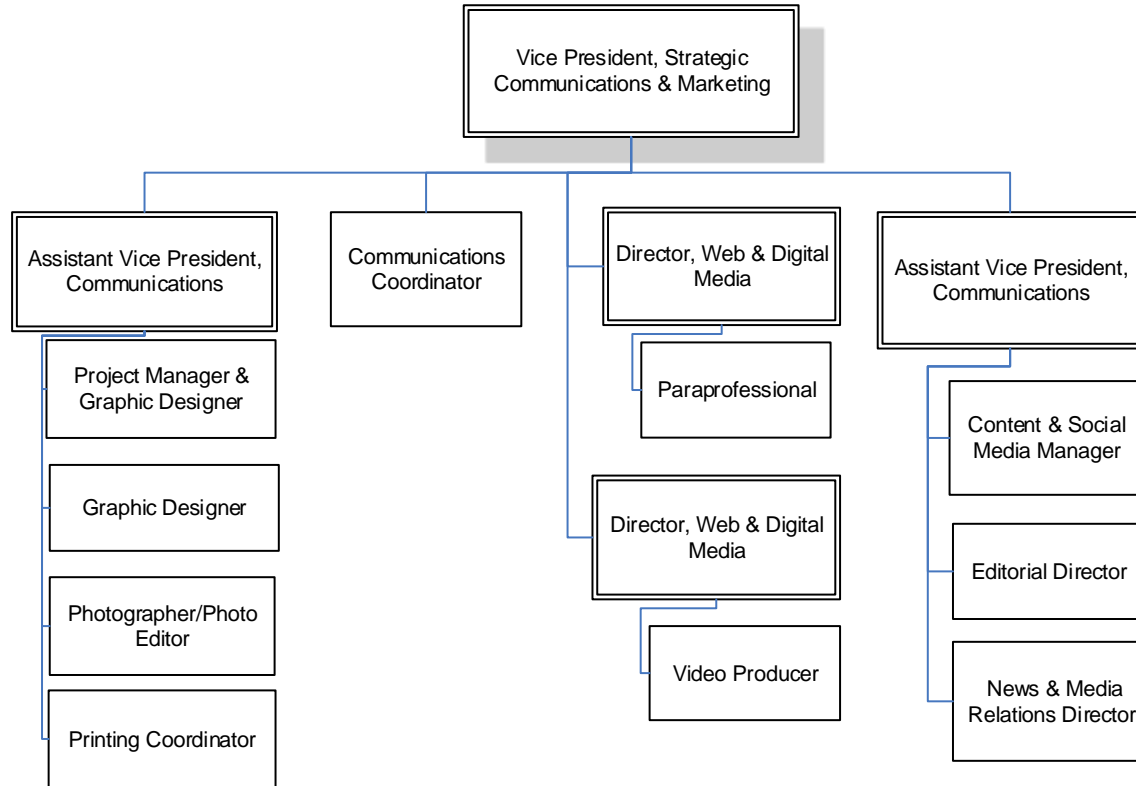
Vice President, Strategic Communications & Marketing

Assistant Vice President, Communications

Project Manager & Graphic Designer

Graphic Designer

Photographer/Photo Editor

Printing Coordinator

Communications Coordinator

Director, Web & Digital Media

Paraprofessional

Director, Web & Digital Media

Video Producer

Assistant Vice President, Communications

Content & Social Media Manager

Editorial Director

News & Media Relations Director